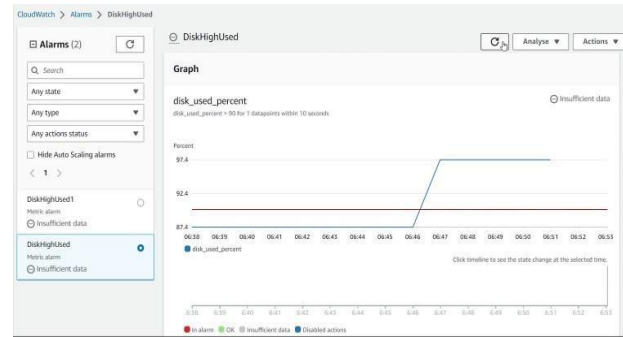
CloudWatch > Alarms > DiskHighUsed

Alarms (2)

Q Search

Any state

Any type

Any actions status

Hide Auto Scaling alarms

< 1 >

DiskHighUsed1
Metric alarm
Insufficient data

DiskHighUsed
Metric alarm
Insufficient data

DiskHighUsed

Analyse ▼

Actions ▼

Graph

disk_used_percent

disk_used_percent > 90 for 1 datapoints within 10 seconds

Insufficient data

Percent

97.4

92.4

87.4

06:38 06:39 06:40 06:41 06:42 06:43 06:44 06:45 06:46 06:47 06:48 06:49 06:50 06:51 06:52 06:53

disk_used_percent

Click timeline to see the state change at the selected time.

6:38 6:39 6:40 6:41 6:42 6:43 6:44 6:45 6:46 6:47 6:48 6:49 6:50 6:51 6:52 6:53

In alarm OK Insufficient data Disabled actions